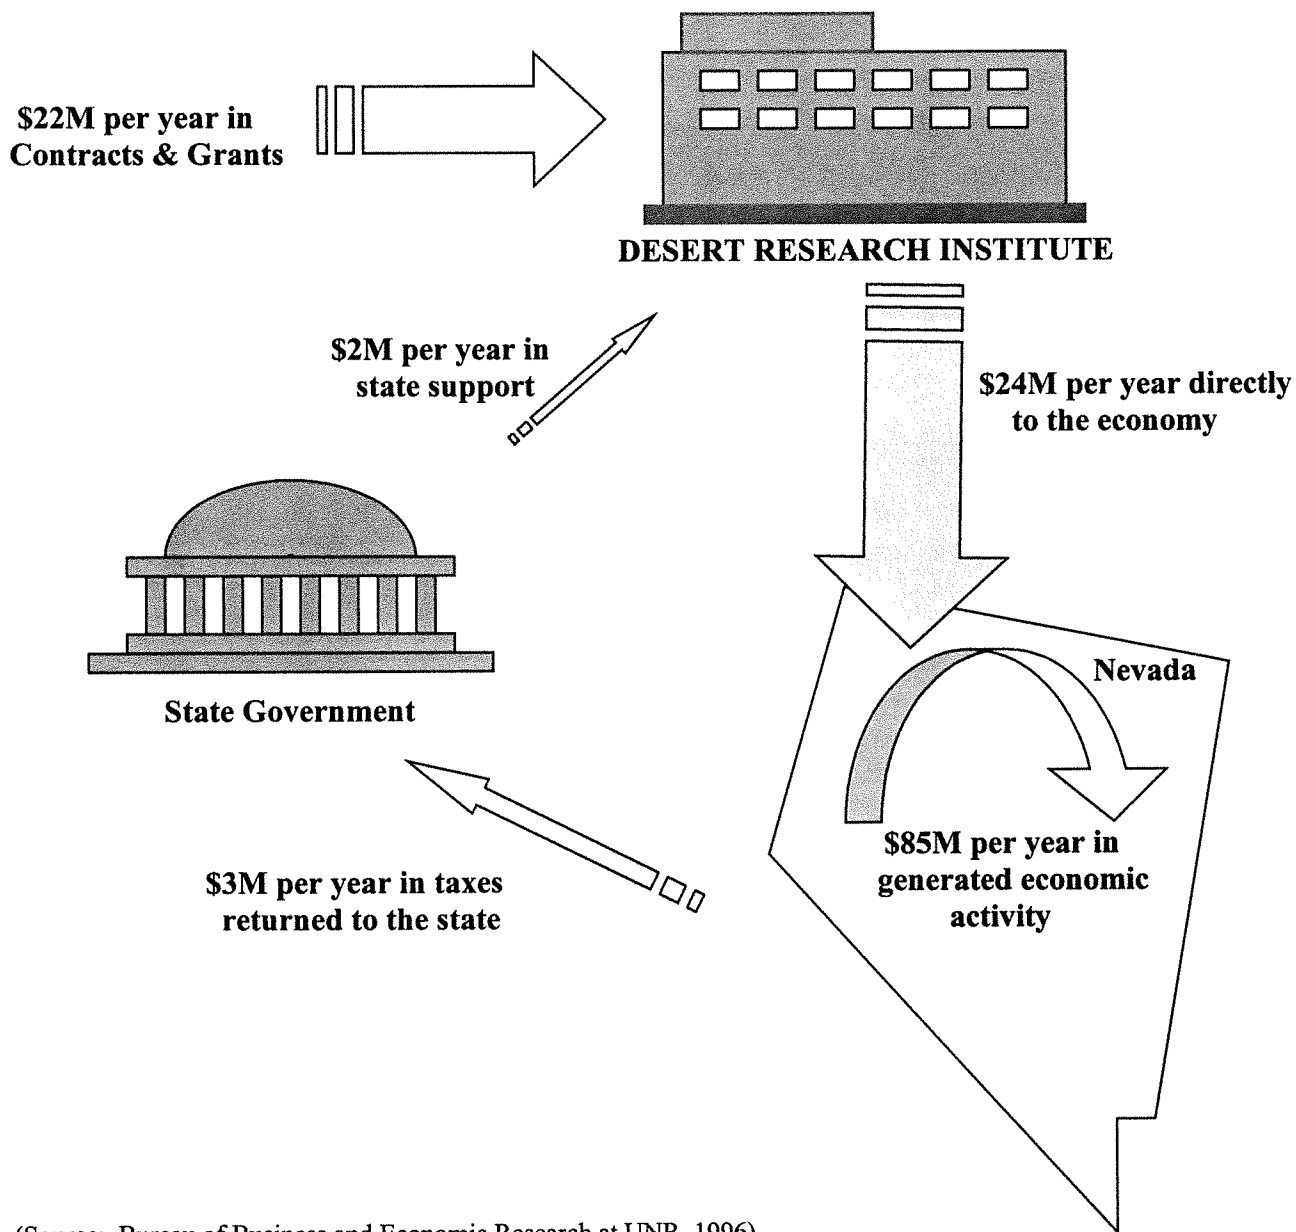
\$22M per year in Contracts & Grants

DESERT RESEARCH INSTITUTE

\$2M per year in state support

\$24M per year directly to the economy

State Government

Nevada

\$85M per year in generated economic activity

\$3M per year in taxes returned to the state

(Source: Bureau of Business and Economic Research at UNR, 1996)